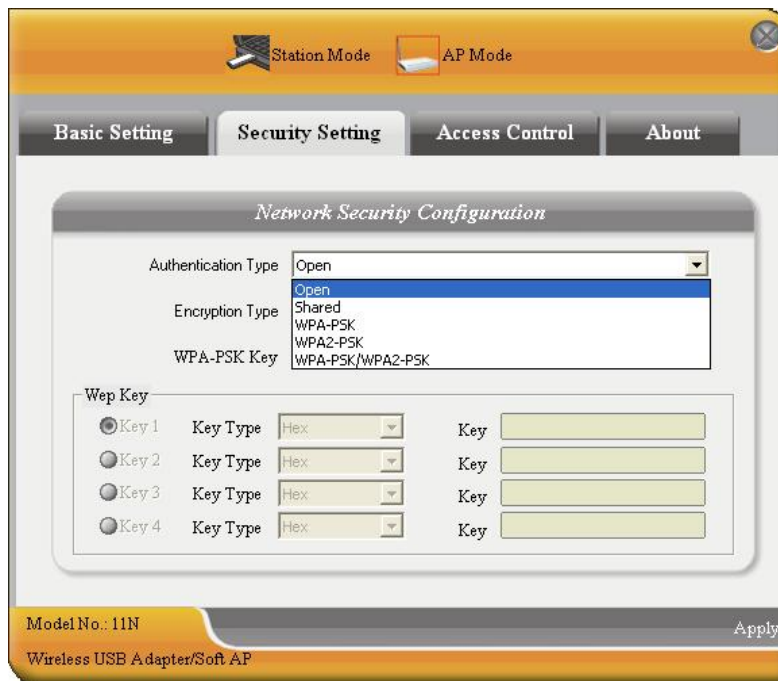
Station Mode AP Mode

Basic Setting
Security Setting
Access Control
About

Network Security Configuration

Authentication Type Open

Open
Shared
WPA-PSK
WPA2-PSK
WPA-PSK/WPA2-PSK

Encryption Type

WPA-PSK Key

Wep Key

Key 1 Key Type Hex Key
Key 2 Key Type Hex Key
Key 3 Key Type Hex Key
Key 4 Key Type Hex Key

Model No.: 11N
Apply
Wireless USB Adapter/Soft AP